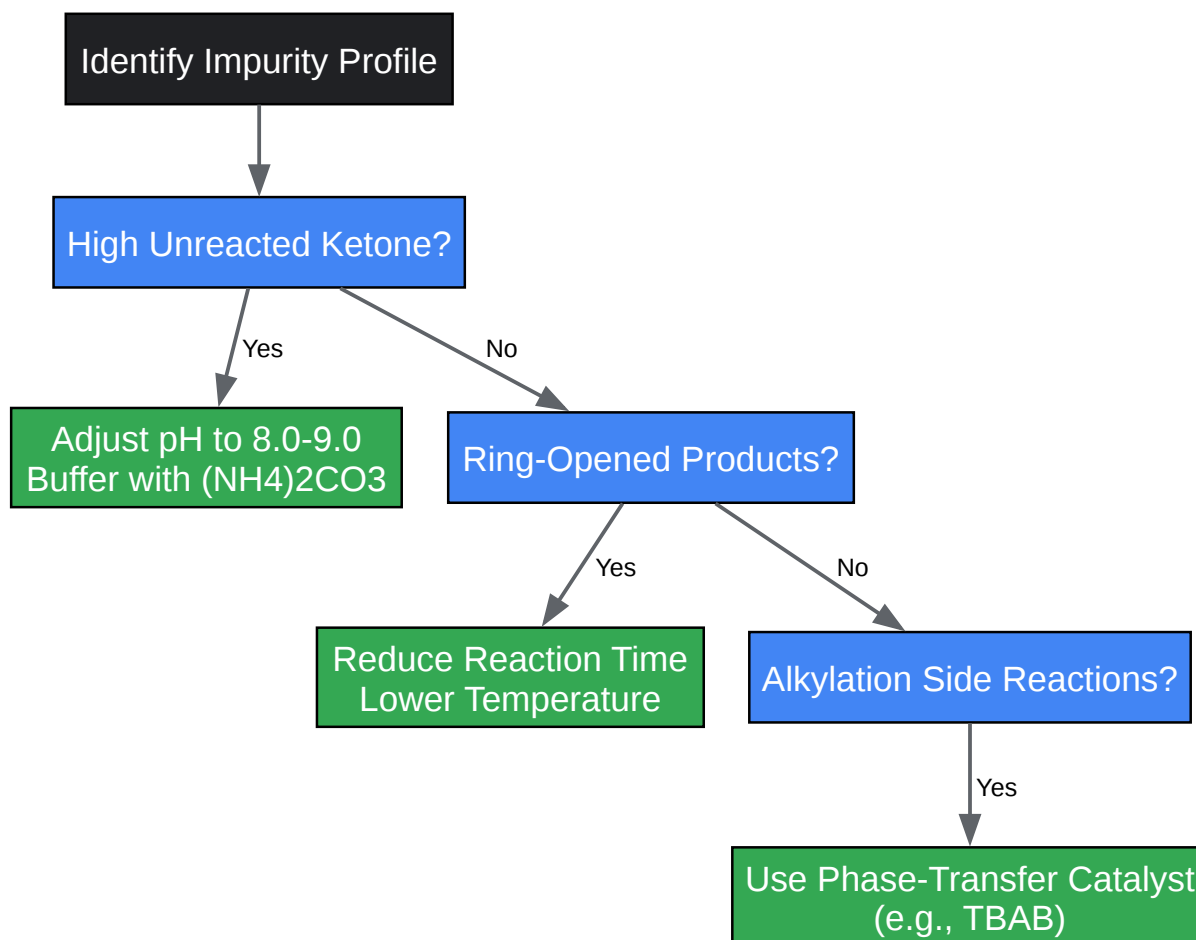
Identify Impurity Profile

High Unreacted Ketone?

Yes

No

Adjust pH to 8.0-9.0
Buffer with (NH4)2CO3

Ring-Opened Products?

Yes

No

Reduce Reaction Time
Lower Temperature

Alkylation Side Reactions?

Yes

Use Phase-Transfer Catalyst
(e.g., TBAB)